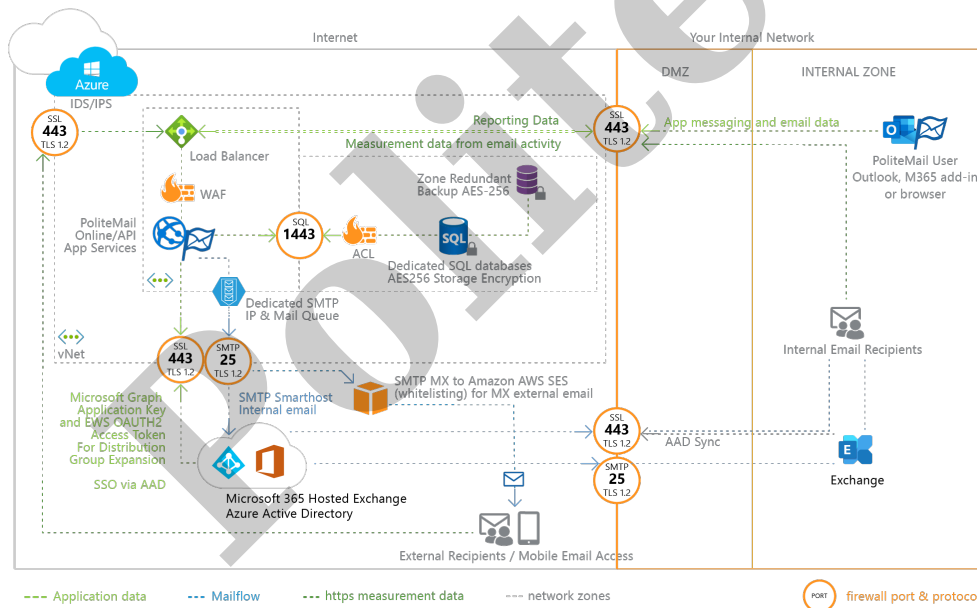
Internet

Your Internal Network

Azure

IDS/IPS

DMZ

INTERNAL ZONE

SSL
443
TLS 1.2

Reporting Data

SSL
443
TLS 1.2

App messaging and email data

Load Balancer

Measurement data from email activity

PoliteMail User
Outlook, M365 add-in
or browser

WAF

Zone Redundant
Backup AES-256

PoliteMail
Online/API
App Services

SQL
1443

ACL

SQL

Dedicated SQL databases
AES256 Storage Encryption

Dedicated SMTP
IP & Mail Queue

Internal Email Recipients

vNet

SSL
443
TLS 1.2

SMTP
25
TLS 1.2

SMTP MX to Amazon AWS SES
(whitelisting) for MX external email

Microsoft Graph
Application Key
and EWS OAUTH2
Access Token
For Distribution
Group Expansion

SMTP Smarthost
Internal email

SSL
443
TLS 1.2

AAD Sync

SMTP
25
TLS 1.2

SSO via AAD

Exchange

Microsoft 365 Hosted Exchange
Azure Active Directory

External Recipients / Mobile Email Access

Application data

Mailflow

https measurement data

network zones

PORT

firewall port & protoco

Polite